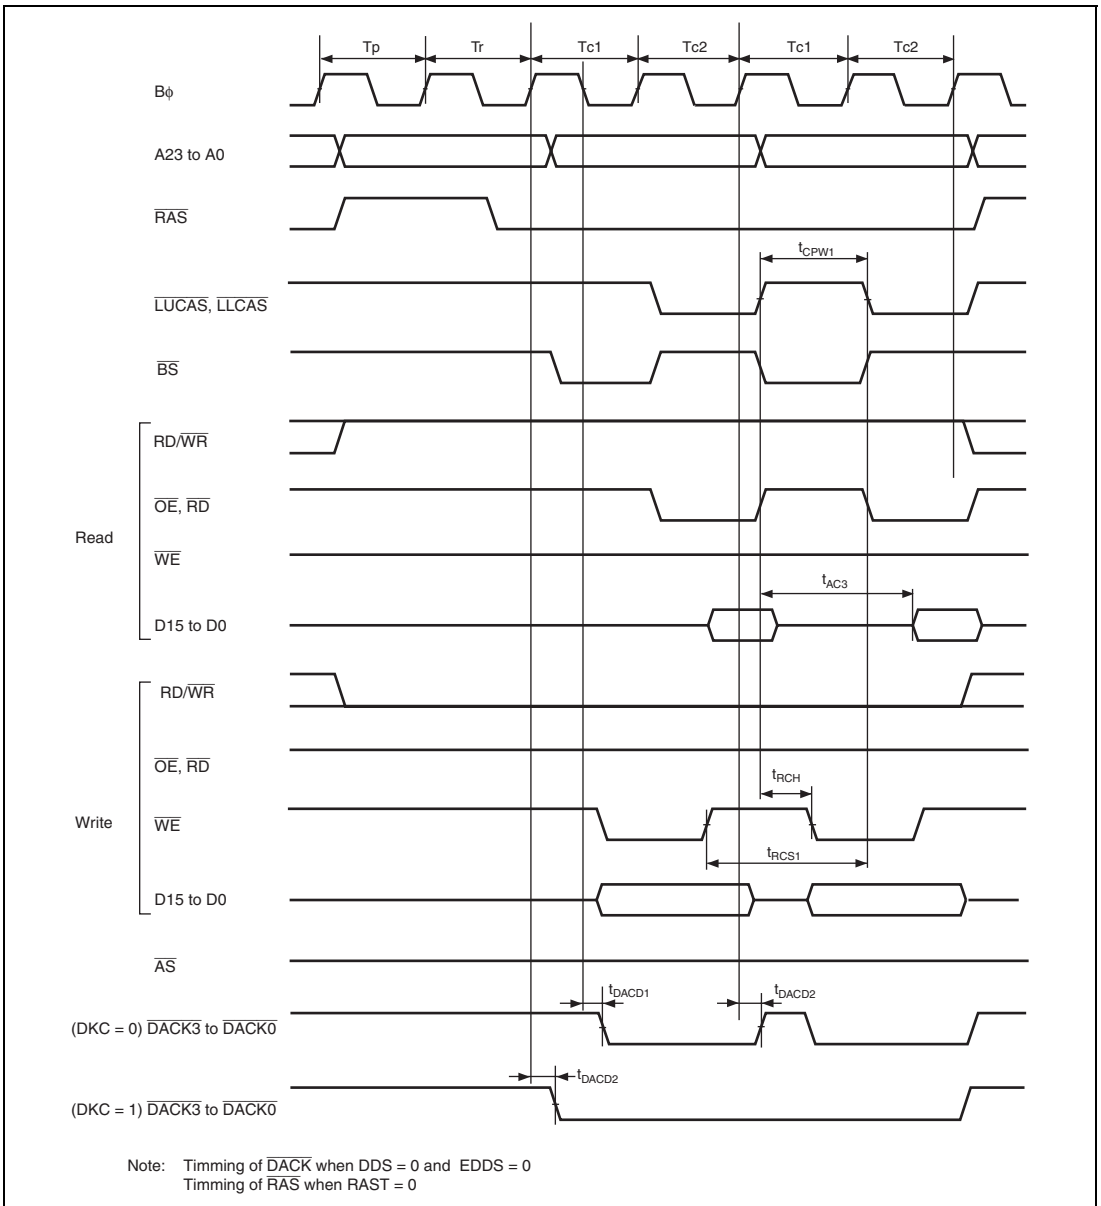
Tp Tr Tc1 Tc2 Tc1 Tc2

Bϕ

A23 to A0

$\overline{RAS}$

$t_{CPW1}$

$\overline{LUCAS}$, $\overline{LLCAS}$

$\overline{BS}$

Read

RD/$\overline{WR}$

$\overline{OE}$, $\overline{RD}$

$\overline{WE}$

$t_{AC3}$

D15 to D0

Write

RD/$\overline{WR}$

$\overline{OE}$, $\overline{RD}$

$t_{RCH}$

$\overline{WE}$

$t_{RCS1}$

D15 to D0

$\overline{AS}$

$t_{DACD1}$

$t_{DACD2}$

(DKC = 0) $\overline{DACK3}$ to $\overline{DACK0}$

$t_{DACD2}$

(DKC = 1) $\overline{DACK3}$ to $\overline{DACK0}$

Note: Timming of $\overline{DACK}$ when DDS = 0 and EDDS = 0
Timming of $\overline{RAS}$ when RAST = 0